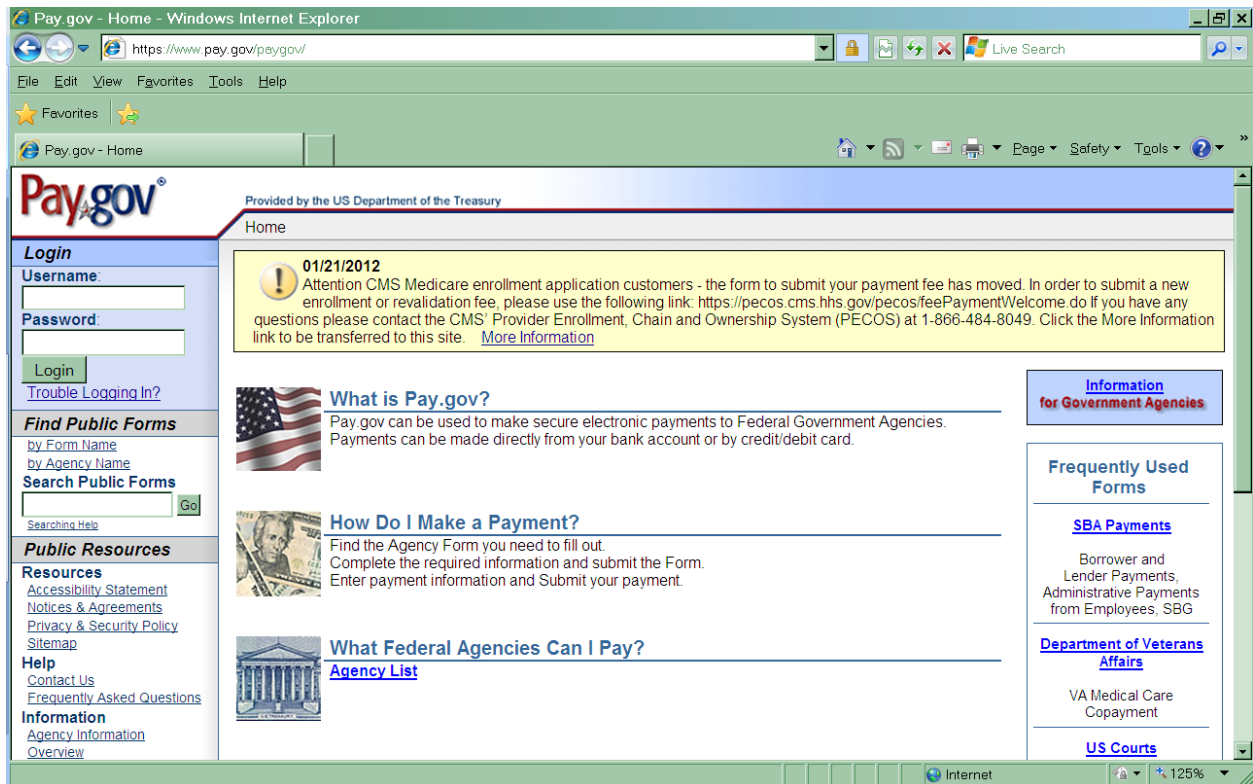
Pay.gov - Home - Windows Internet Explorer

https://www.pay.gov/paygov/

Live Search

File Edit View Favorites Tools Help

Favorites

Pay.gov - Home

Page ▾ Safety ▾ Tools ▾

Pay.gov®

Provided by the US Department of the Treasury

Home

Login
Username:
Password:
Login
Trouble Logging In?

Find Public Forms
by Form Name
by Agency Name
Search Public Forms
Go
Searching Help

Public Resources
Resources
Accessibility Statement
Notices & Agreements
Privacy & Security Policy
Sitemap
Help
Contact Us
Frequently Asked Questions
Information
Agency Information
Overview

01/21/2012
Attention CMS Medicare enrollment application customers - the form to submit your payment fee has moved. In order to submit a new enrollment or revalidation fee, please use the following link: https://pecos.cms.hhs.gov/pecos/feePaymentWelcome.do If you have any questions please contact the CMS' Provider Enrollment, Chain and Ownership System (PECOS) at 1-866-484-8049. Click the More Information link to be transferred to this site. More Information

What is Pay.gov?
Pay.gov can be used to make secure electronic payments to Federal Government Agencies. Payments can be made directly from your bank account or by credit/debit card.

How Do I Make a Payment?
Find the Agency Form you need to fill out.
Complete the required information and submit the Form.
Enter payment information and Submit your payment.

What Federal Agencies Can I Pay?
Agency List

Information for Government Agencies

Frequently Used Forms

SBA Payments

Borrower and Lender Payments, Administrative Payments from Employees, SBG

Department of Veterans Affairs

VA Medical Care Copayment

US Courts

Internet

125%